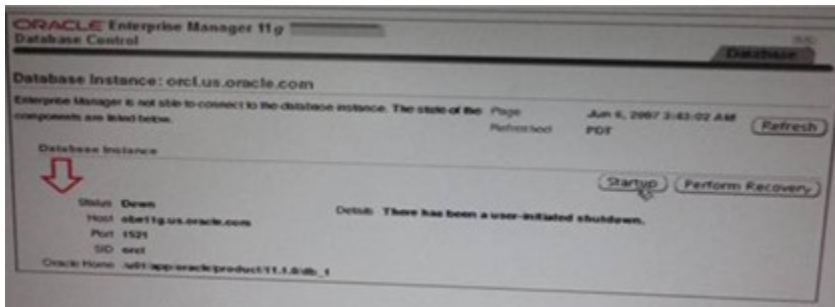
ORACLE Enterprise Manager 11g
Database Control

Database

Database Instance: orcl.us.oracle.com

Enterprise Manager is not able to connect to the database instance. The state of the components are listed below.

Page Refreshed

Jun 6, 2007 3:43:02 AM PDT

Refresh

Database Instance

Startup

Perform Recovery

Status Down
Host ebr11g.us.oracle.com
Port 1521
SID orcl
Oracle Home /u01/app/oracle/product/11.1.0/db_1

Details There has been a user-initiated shutdown.